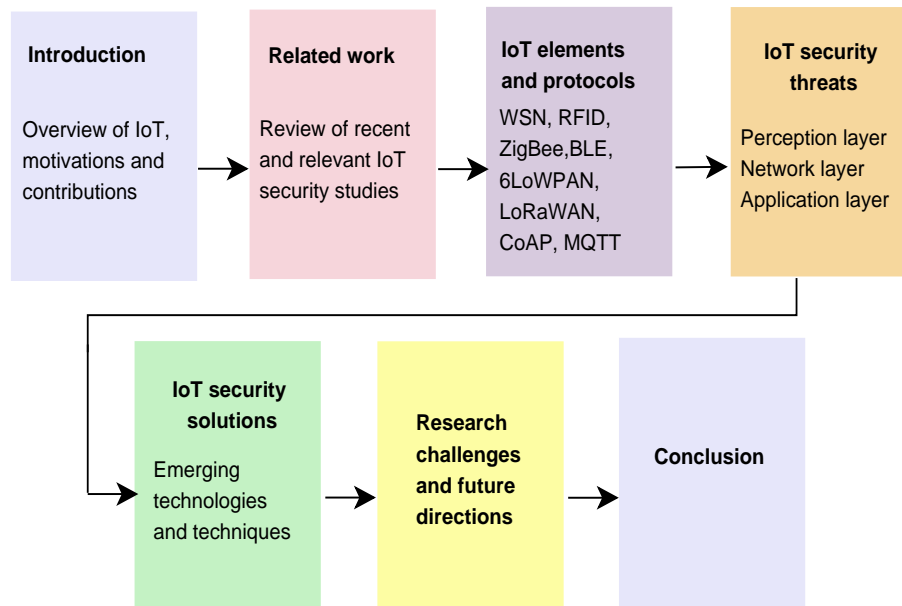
Introduction

Overview of IoT, motivations and contributions

Related work

Review of recent and relevant IoT security studies

IoT elements and protocols

WSN, RFID, ZigBee,BLE, 6LoWPAN, LoRaWAN, CoAP, MQTT

IoT security threats

Perception layer
Network layer
Application layer

IoT security solutions

Emerging technologies and techniques

Research challenges and future directions

Conclusion